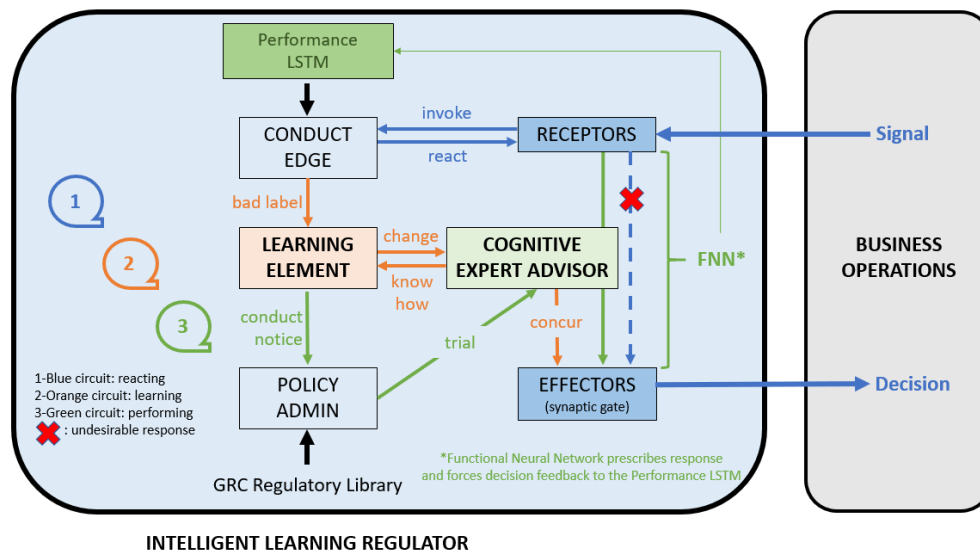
Performance LSTM

CONDUCT EDGE

invoke

react

RECEPTORS

Signal

bad label

LEARNING ELEMENT

change

know how

COGNITIVE EXPERT ADVISOR

FNN*

BUSINESS OPERATIONS

1

2

3

conduct notice

trial

concur

POLICY ADMIN

EFFECTORS (synaptic gate)

Decision

1-Blue circuit: reacting
2-Orange circuit: learning
3-Green circuit: performing
: undesirable response

*Functional Neural Network prescribes response and forces decision feedback to the Performance LSTM

GRC Regulatory Library

INTELLIGENT LEARNING REGULATOR